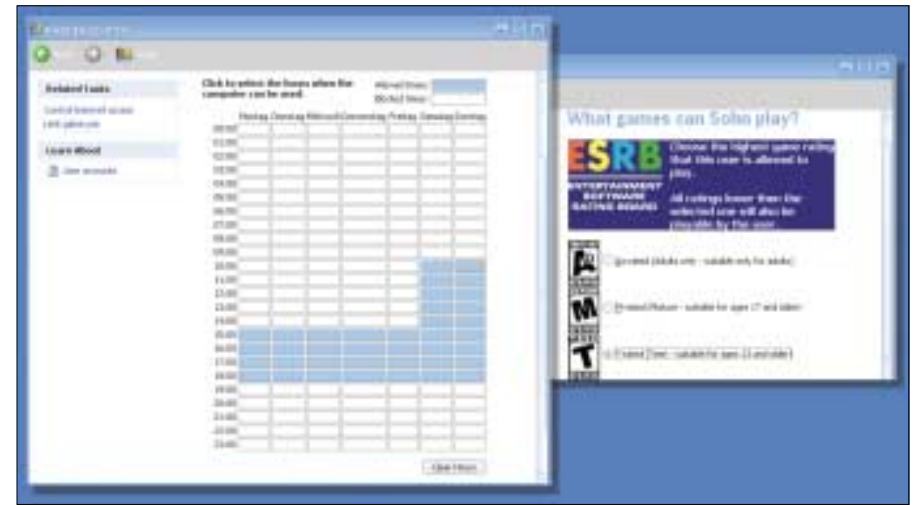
Related Tasks
Control Internet access
Limit games use

Learn About
User accounts

Click to select the hours when the computer can be used:
Allowed times
Blocked times

| | Montag | Dienstag | Mittwoch | Donnerstag | Freitag | Samstag | Sonntag |
|---|---|---|---|---|---|---|---|
| 00:00 | | | | | | | |
| 01:00 | | | | | | | |
| 02:00 | | | | | | | |
| 03:00 | | | | | | | |
| 04:00 | | | | | | | |
| 05:00 | | | | | | | |
| 06:00 | | | | | | | |
| 07:00 | | | | | | | |
| 08:00 | | | | | | | |
| 09:00 | | | | | | | |
| 10:00 | | | | | | | |
| 11:00 | | | | | | | |
| 12:00 | | | | | | | |
| 13:00 | | | | | | | |
| 14:00 | | | | | | | |
| 15:00 | | | | | | | |
| 16:00 | | | | | | | |
| 17:00 | | | | | | | |
| 18:00 | | | | | | | |
| 19:00 | | | | | | | |
| 20:00 | | | | | | | |
| 21:00 | | | | | | | |
| 22:00 | | | | | | | |
| 23:00 | | | | | | | |

Clear Hours

What games can Soho play?

ESRB
ENTERTAINMENT SOFTWARE RATING BOARD

Choose the highest game rating that this user is allowed to play.

All ratings lower than the selected one will also be playable by the user.

AO
Adults Only - suitable only for adults

M
Mature - suitable for ages 17 and older

T
Teen - suitable for ages 13 and older